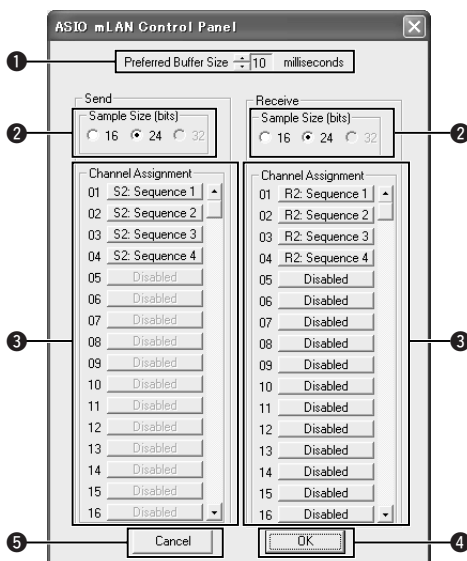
ASIO mLAN Control Panel

1

Preferred Buffer Size 10 milliseconds

Send

Sample Size (bits)

16 24 32

2

Channel Assignment

01 S2: Sequence 1
02 S2: Sequence 2
03 S2: Sequence 3
04 S2: Sequence 4
05 Disabled
06 Disabled
07 Disabled
08 Disabled
09 Disabled
10 Disabled
11 Disabled
12 Disabled
13 Disabled
14 Disabled
15 Disabled
16 Disabled

3

Receive

Sample Size (bits)

16 24 32

2

Channel Assignment

01 R2: Sequence 1
02 R2: Sequence 2
03 R2: Sequence 3
04 R2: Sequence 4
05 Disabled
06 Disabled
07 Disabled
08 Disabled
09 Disabled
10 Disabled
11 Disabled
12 Disabled
13 Disabled
14 Disabled
15 Disabled
16 Disabled

3

5

Cancel

OK

4